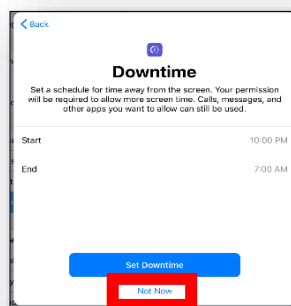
< Back

Downtime

Set a schedule for time away from the screen. Your permission will be required to allow more screen time. Calls, messages, and other apps you want to allow can still be used.

Start
10:00 PM

End
7:00 AM

Set Downtime

Not Now